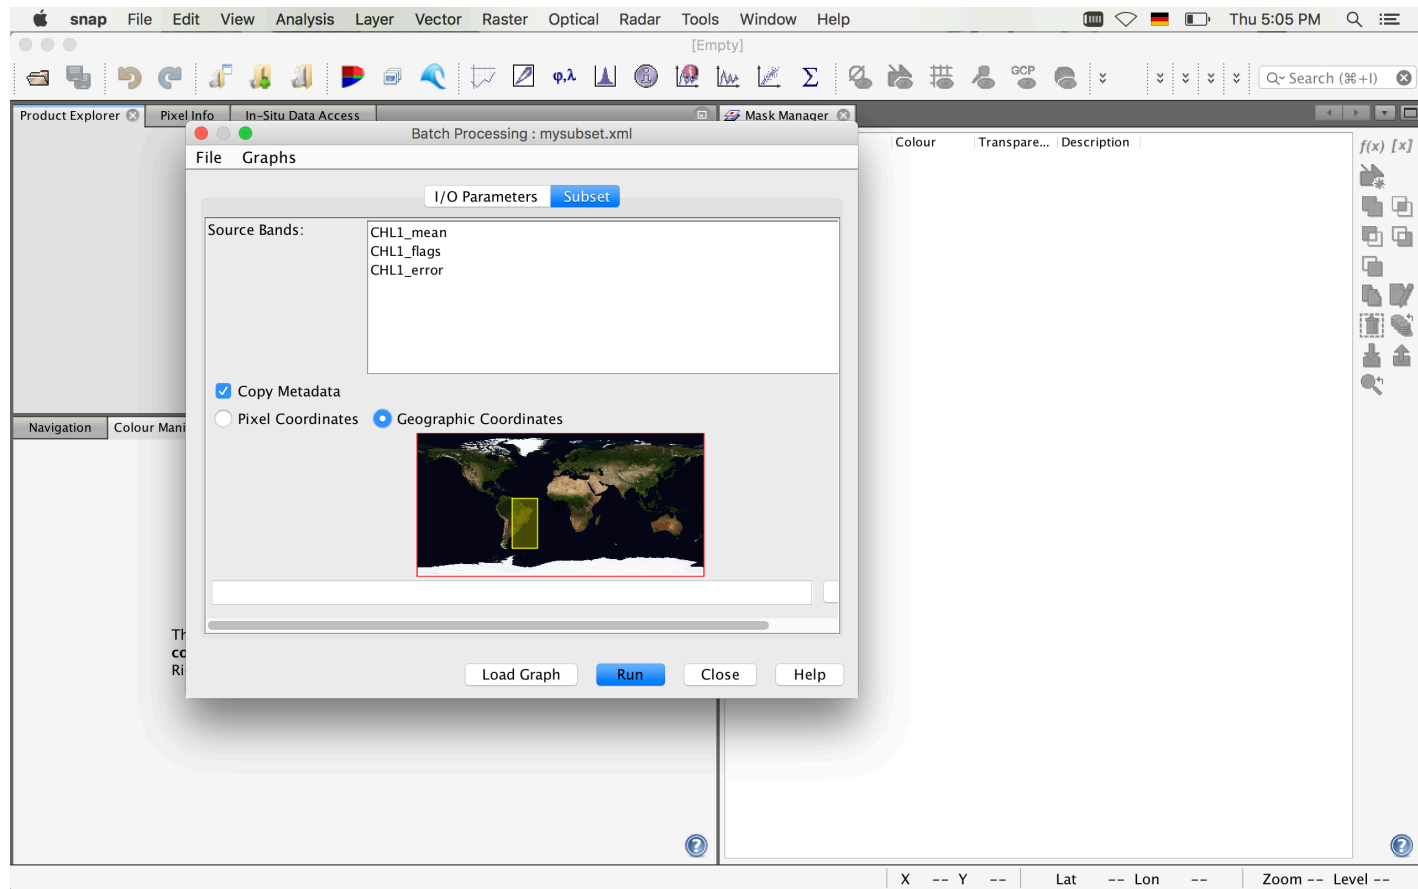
snap File Edit View Analysis Layer Vector Raster Optical Radar Tools Window Help

Thu 5:05 PM

[Empty]

φ,λ

Σ

GCP

Search (⌘+I)

Product Explorer

Pixel Info

In-Situ Data Access

Mask Manager

Batch Processing : mysubset.xml

File Graphs

I/O Parameters Subset

Source Bands:

CHL1_mean
CHL1_flags
CHL1_error

Copy Metadata

Pixel Coordinates Geographic Coordinates

Load Graph Run Close Help

Colour Transpare... Description

f(x) [x]

Navigation Colour Mani

Th
co
Ri

X -- Y -- Lat -- Lon -- Zoom -- Level --